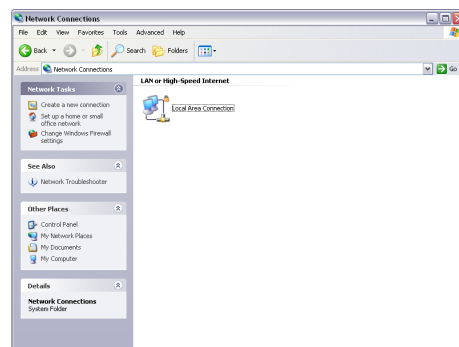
Network Connections

File Edit View Favorites Tools Advanced Help

Back Search Folders

Address Network Connections

Go

Network Tasks

Create a new connection

Set up a home or small office network

Change Windows Firewall settings

See Also

Network Troubleshooter

Other Places

Control Panel

My Network Places

My Documents

My Computer

Details

Network Connections
System Folder

LAN or High-Speed Internet

Local Area Connection